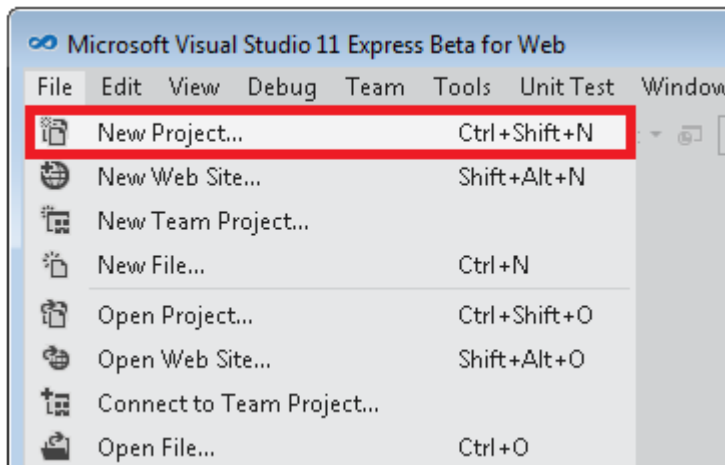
Microsoft Visual Studio 11 Express Beta for Web

File Edit View Debug Team Tools Unit Test Window

New Project... Ctrl+Shift+N
New Web Site... Shift+Alt+N
New Team Project...
New File... Ctrl+N
Open Project... Ctrl+Shift+O
Open Web Site... Shift+Alt+O
Connect to Team Project...
Open File... Ctrl+O